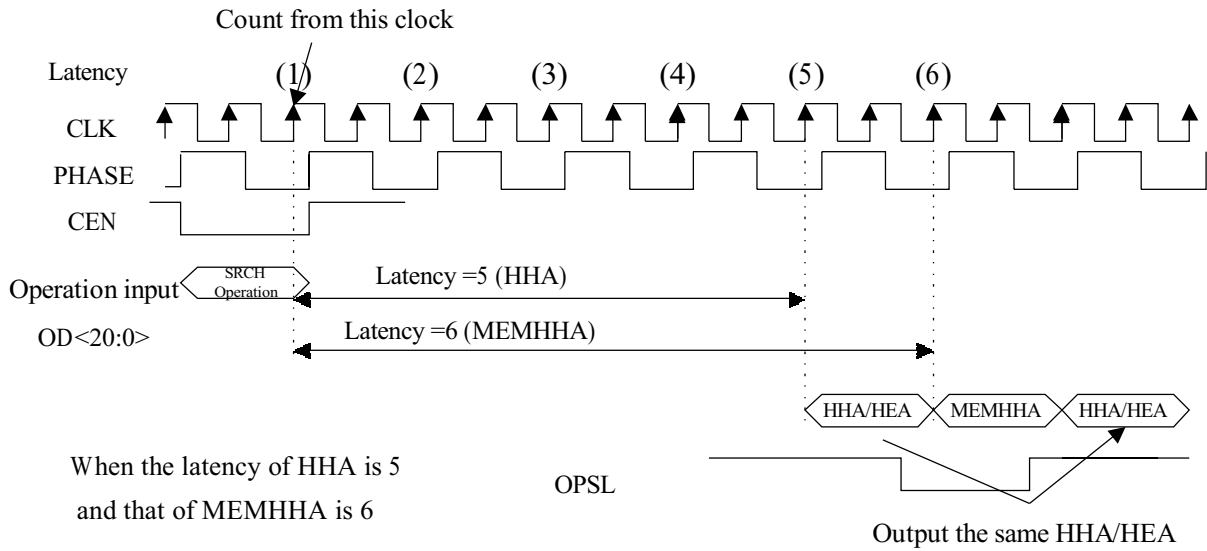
Count from this clock

Latency (1) (2) (3) (4) (5) (6)

CLK

PHASE

CEN

Operation input SRCH Operation

OD<20:0>

Latency =5 (HHA)

Latency =6 (MEMHHA)

HHA/HEA MEMHHA HHA/HEA

When the latency of HHA is 5 and that of MEMHHA is 6

OPSL

Output the same HHA/HEA